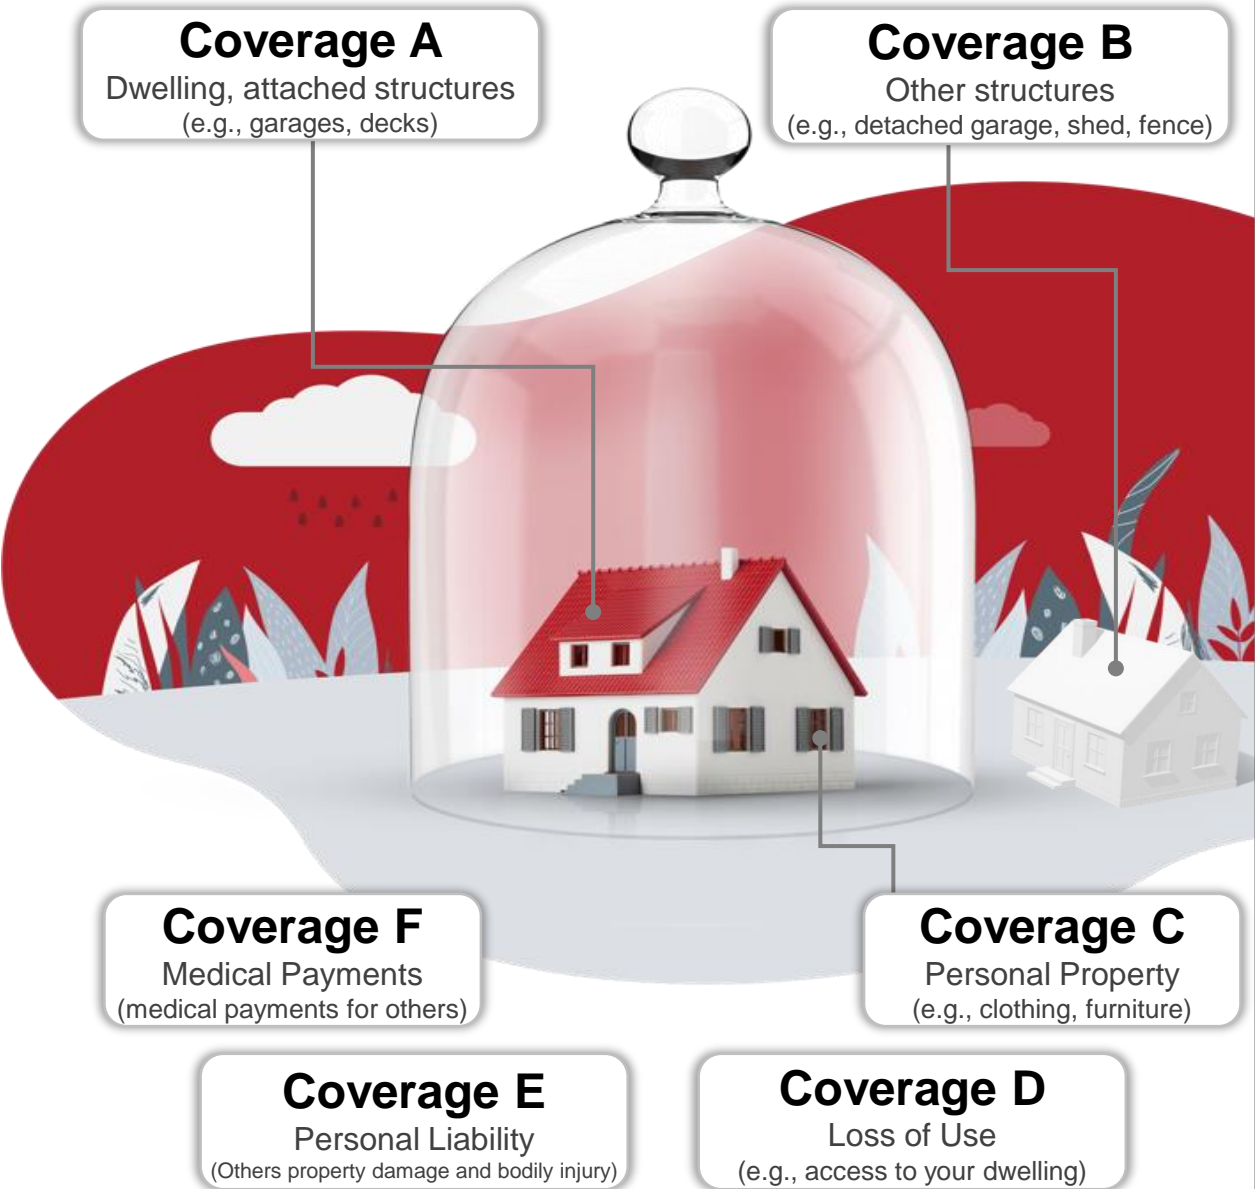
Coverage A
Dwelling, attached structures
(e.g., garages, decks)

Coverage B
Other structures
(e.g., detached garage, shed, fence)

Coverage F
Medical Payments
(medical payments for others)

Coverage C
Personal Property
(e.g., clothing, furniture)

Coverage E
Personal Liability
(Others property damage and bodily injury)

Coverage D
Loss of Use
(e.g., access to your dwelling)